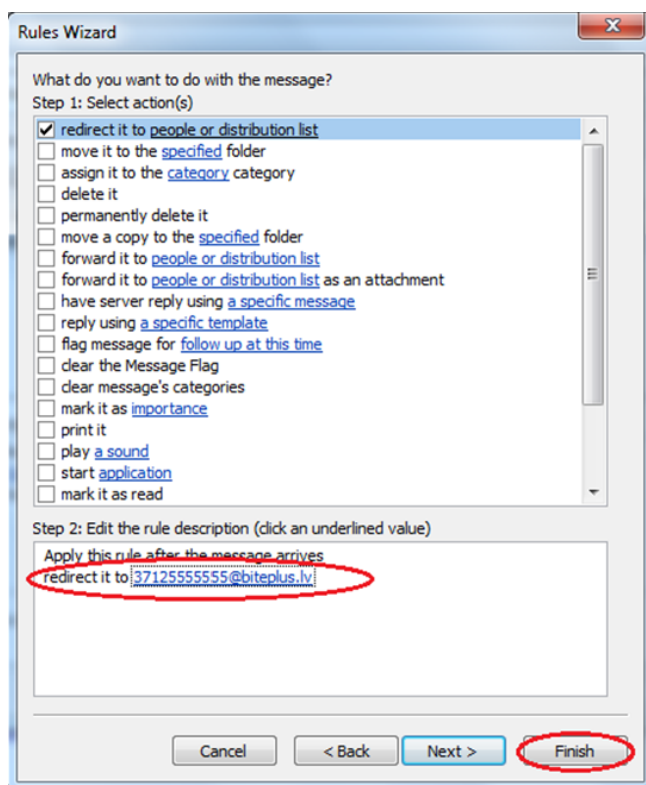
Rules Wizard

What do you want to do with the message?
Step 1: Select action(s)

☑ redirect it to people or distribution list
☐ move it to the specified folder
☐ assign it to the category category
☐ delete it
☐ permanently delete it
☐ move a copy to the specified folder
☐ forward it to people or distribution list
☐ forward it to people or distribution list as an attachment
☐ have server reply using a specific message
☐ reply using a specific template
☐ flag message for follow up at this time
☐ clear the Message Flag
☐ clear message's categories
☐ mark it as importance
☐ print it
☐ play a sound
☐ start application
☐ mark it as read

Step 2: Edit the rule description (click an underlined value)

Apply this rule after the message arrives
redirect it to 37125555555@biteplus.lv

Cancel | < Back | Next > | Finish